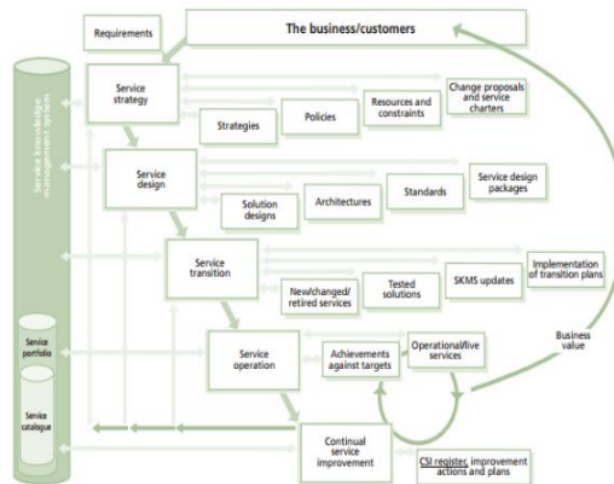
Requirements

The business/customers

Service knowledge management system

Service strategy

Strategies

Policies

Resources and constraints

Change proposals and service charters

Service design

Solution designs

Architectures

Standards

Service design packages

Service transition

New/changed/ retired services

Tested solutions

SKMS updates

Implementation of transition plans

Service portfolio

Service operation

Achievements against targets

Operational/live services

Business value

Service catalogue

Continual service improvement

CSI register, improvement actions and plans